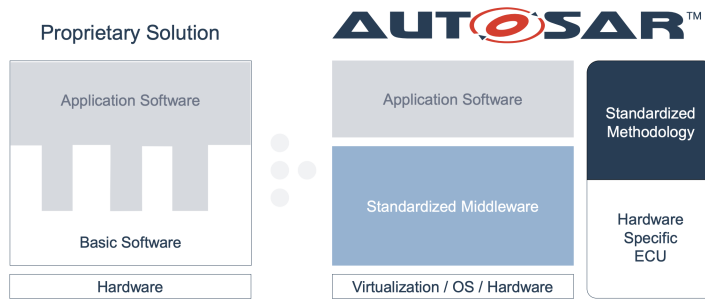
Proprietary Solution

Application Software

Basic Software

Hardware

AUTOSAR™

Application Software

Standardized Middleware

Virtualization / OS / Hardware

Standardized Methodology

Hardware Specific ECU